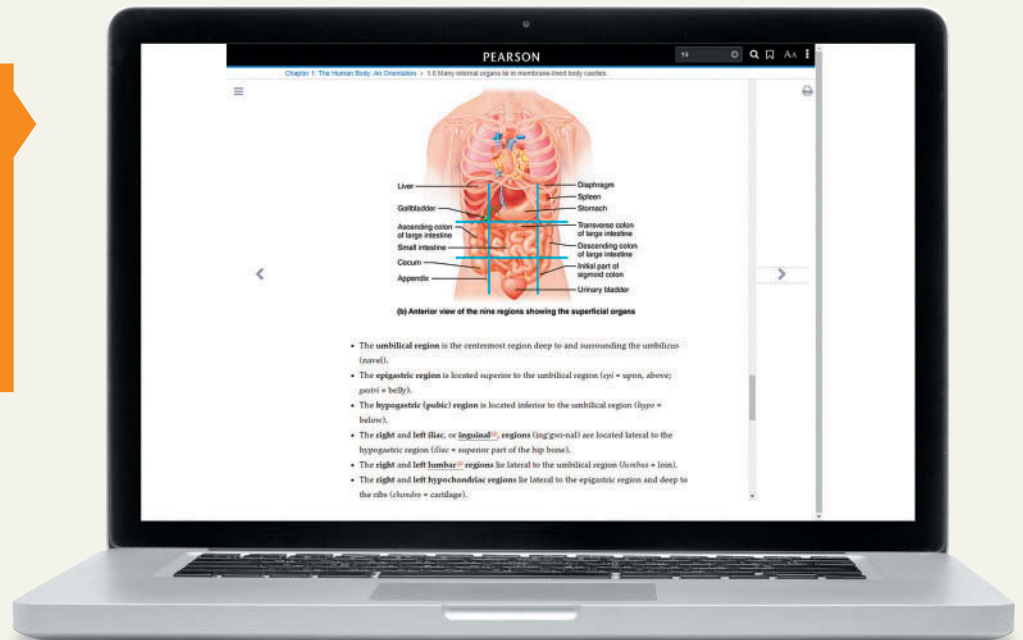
PEARSON

19

Aa

Chapter 1: The Human Body: An Orientation > 1.6 Many internal organs lie in membrane-lined body cavities

Liver
Gallbladder
Ascending colon of large intestine
Small intestine
Cecum
Appendix

Diaphragm
Spleen
Stomach
Transverse colon of large intestine
Descending colon of large intestine
Initial part of sigmoid colon
Urinary bladder

(b) Anterior view of the nine regions showing the superficial organs

• The **umbilical region** is the centermost region deep to and surrounding the umbilicus (navel).
• The **epigastric region** is located superior to the umbilical region (*epi* = upon, *above*; *gastri* = belly).
• The **hypogastric (pubic) region** is located inferior to the umbilical region (*hypo* = below).
• The **right** and **left iliac**, or **inguinal**, **regions** (ing′gwi-nal) are located lateral to the hypogastric region (*iliac* = superior part of the hip bone).
• The **right** and **left lumbar** regions lie lateral to the umbilical region (*lumbus* = loin).
• The **right** and **left hypochondriac regions** lie lateral to the epigastric region and deep to the ribs (*chondro* = cartilage).